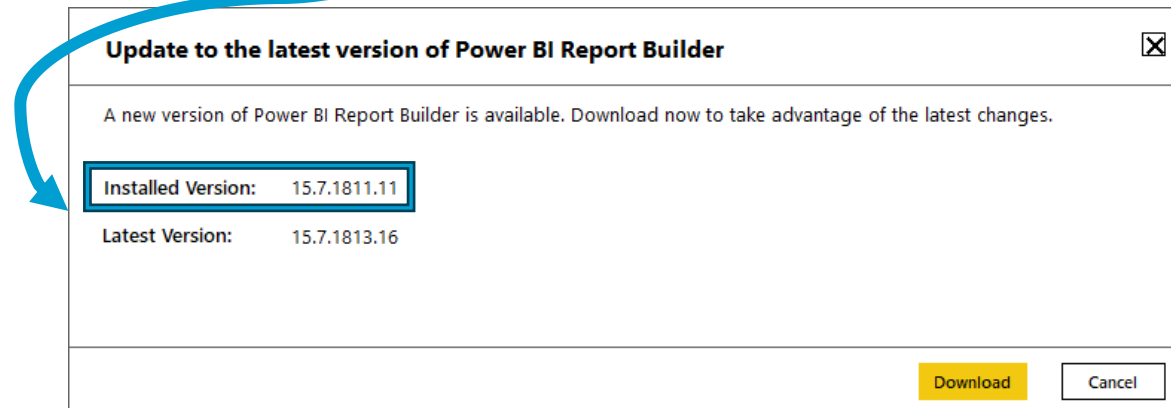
Update to the latest version of Power BI Report Builder

A new version of Power BI Report Builder is available. Download now to take advantage of the latest changes.

Installed Version: 15.7.1811.11

Latest Version: 15.7.1813.16

Download

Cancel